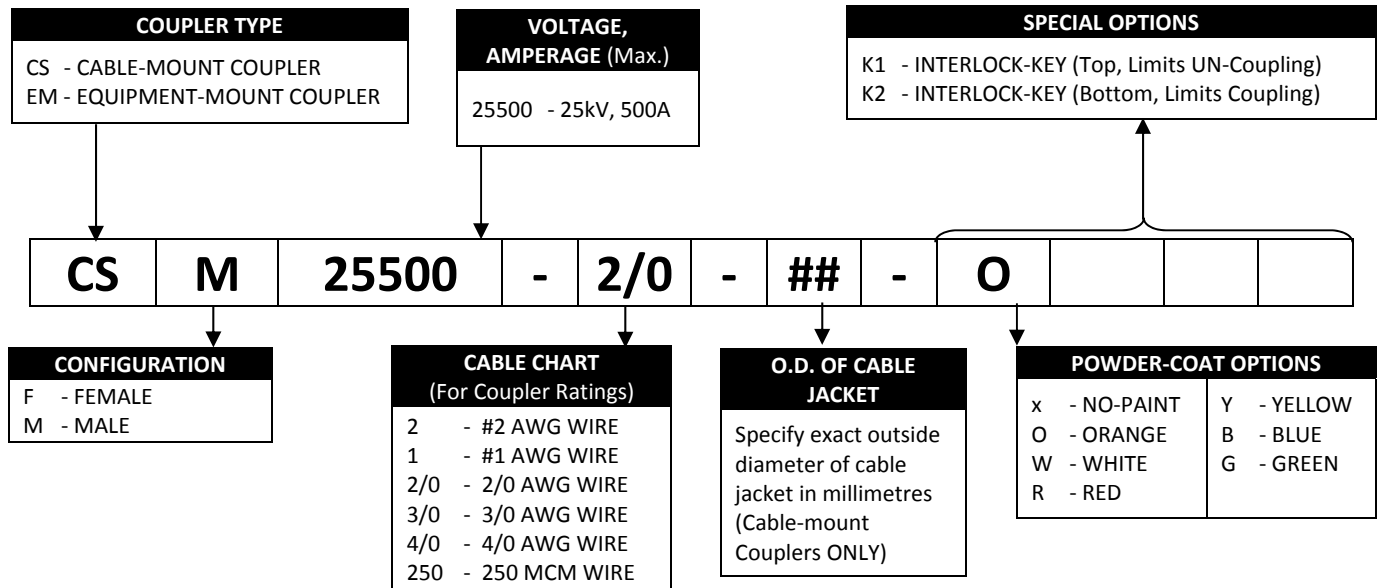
COUPLER TYPE
CS - CABLE-MOUNT COUPLER
EM - EQUIPMENT-MOUNT COUPLER

VOLTAGE, AMPERAGE (Max.)
25500 - 25kV, 500A

SPECIAL OPTIONS
K1 - INTERLOCK-KEY (Top, Limits UN-Coupling)
K2 - INTERLOCK-KEY (Bottom, Limits Coupling)

| CS | M | 25500 | - | 2/0 | - | ## | - | O | | | |
|---|---|---|---|---|---|---|---|---|---|---|---|

CONFIGURATION
F - FEMALE
M - MALE

CABLE CHART
(For Coupler Ratings)
2 - #2 AWG WIRE
1 - #1 AWG WIRE
2/0 - 2/0 AWG WIRE
3/0 - 3/0 AWG WIRE
4/0 - 4/0 AWG WIRE
250 - 250 MCM WIRE

O.D. OF CABLE JACKET
Specify exact outside diameter of cable jacket in millimetres (Cable-mount Couplers ONLY)

POWDER-COAT OPTIONS
x - NO-PAINT
O - ORANGE
W - WHITE
R - RED
Y - YELLOW
B - BLUE
G - GREEN